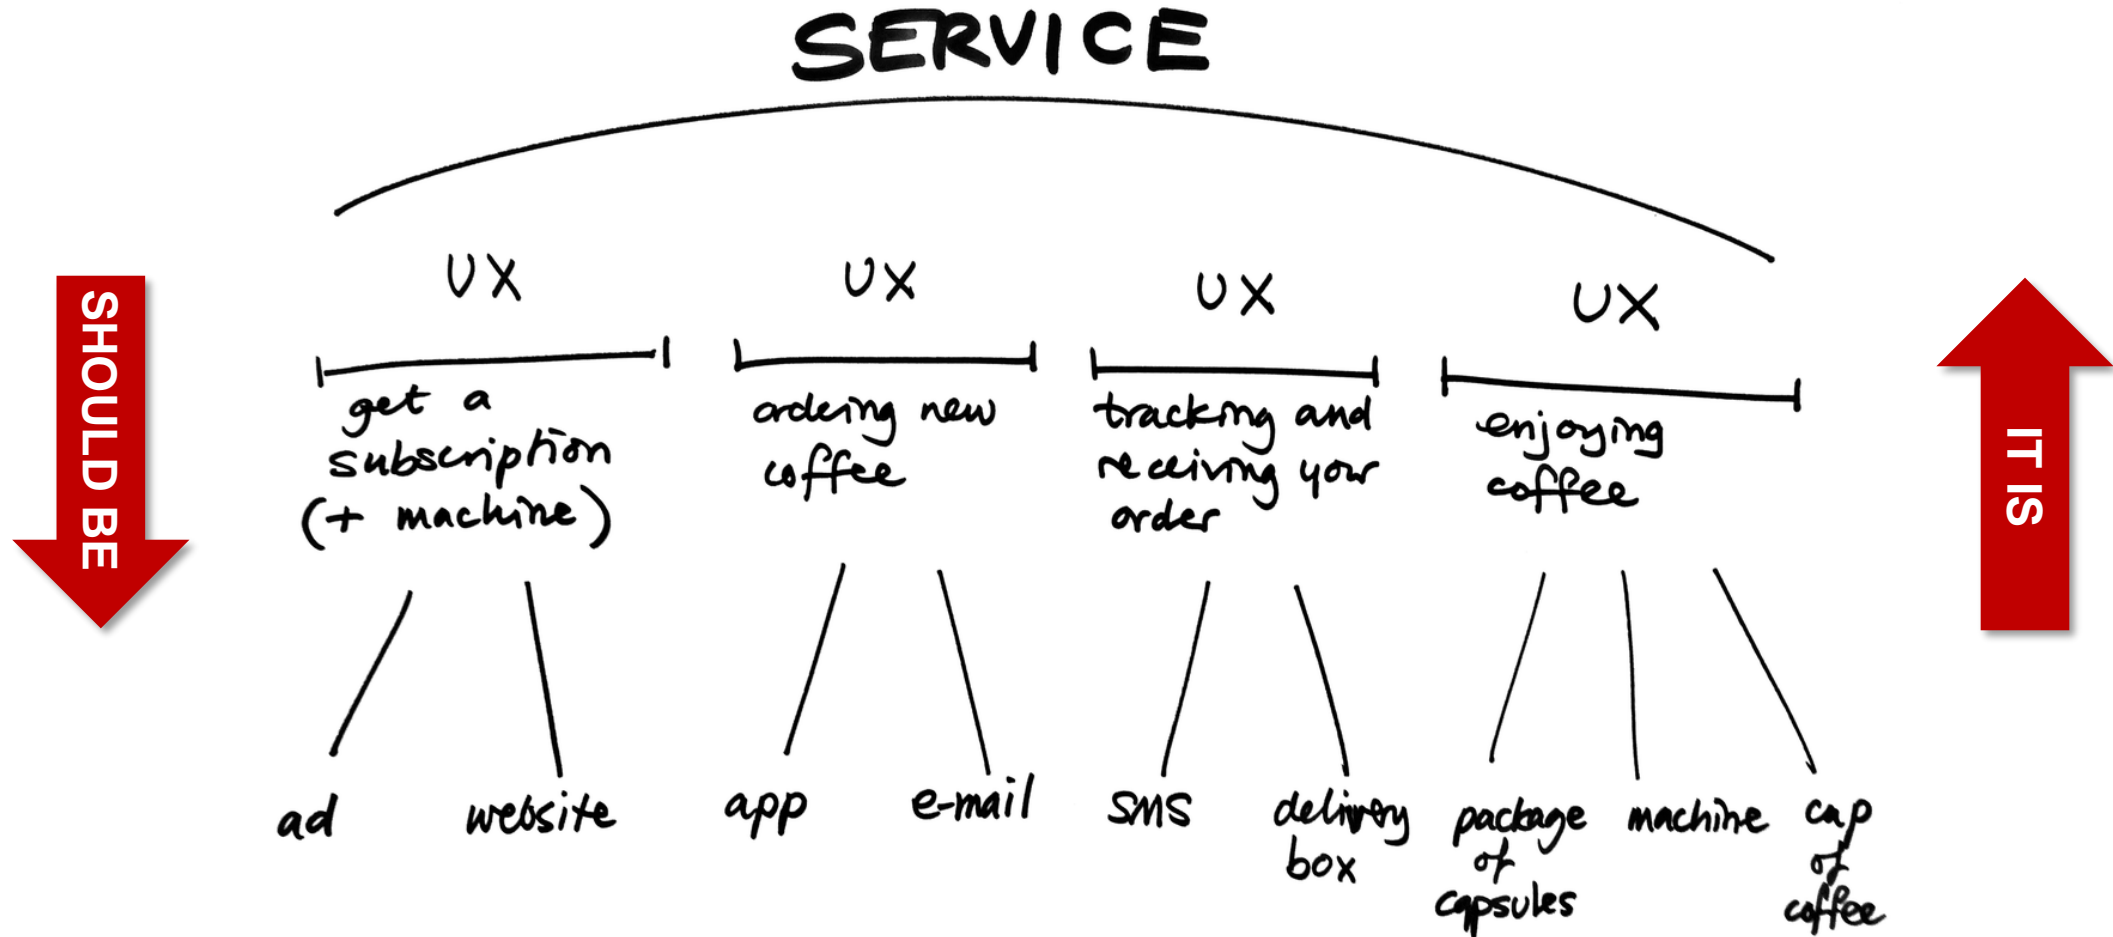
SERVICE

SHOULD BE

UX
get a subscription (+ machine)

UX
ordeing new coffee

UX
tracking and receiving your order

UX
enjoying coffee

IT IS

ad

website

app

e-mail

SMS

delivery box

package of capsules

machine

cup of coffee